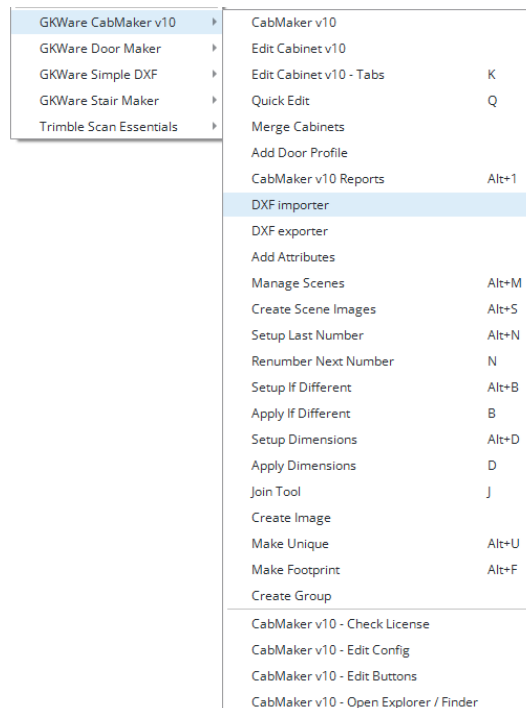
GKWare CabMaker v10
GKWare Door Maker
GKWare Simple DXF
GKWare Stair Maker
Trimble Scan Essentials

| | |
|---|---|
| CabMaker v10 | |
| Edit Cabinet v10 | |
| Edit Cabinet v10 - Tabs | K |
| Quick Edit | Q |
| Merge Cabinets | |
| Add Door Profile | |
| CabMaker v10 Reports | Alt+1 |
| DXF importer | |
| DXF exporter | |
| Add Attributes | |
| Manage Scenes | Alt+M |
| Create Scene Images | Alt+S |
| Setup Last Number | Alt+N |
| Renumber Next Number | N |
| Setup If Different | Alt+B |
| Apply If Different | B |
| Setup Dimensions | Alt+D |
| Apply Dimensions | D |
| Join Tool | J |
| Create Image | |
| Make Unique | Alt+U |
| Make Footprint | Alt+F |
| Create Group | |
| CabMaker v10 - Check License | |
| CabMaker v10 - Edit Config | |
| CabMaker v10 - Edit Buttons | |
| CabMaker v10 - Open Explorer / Finder | |